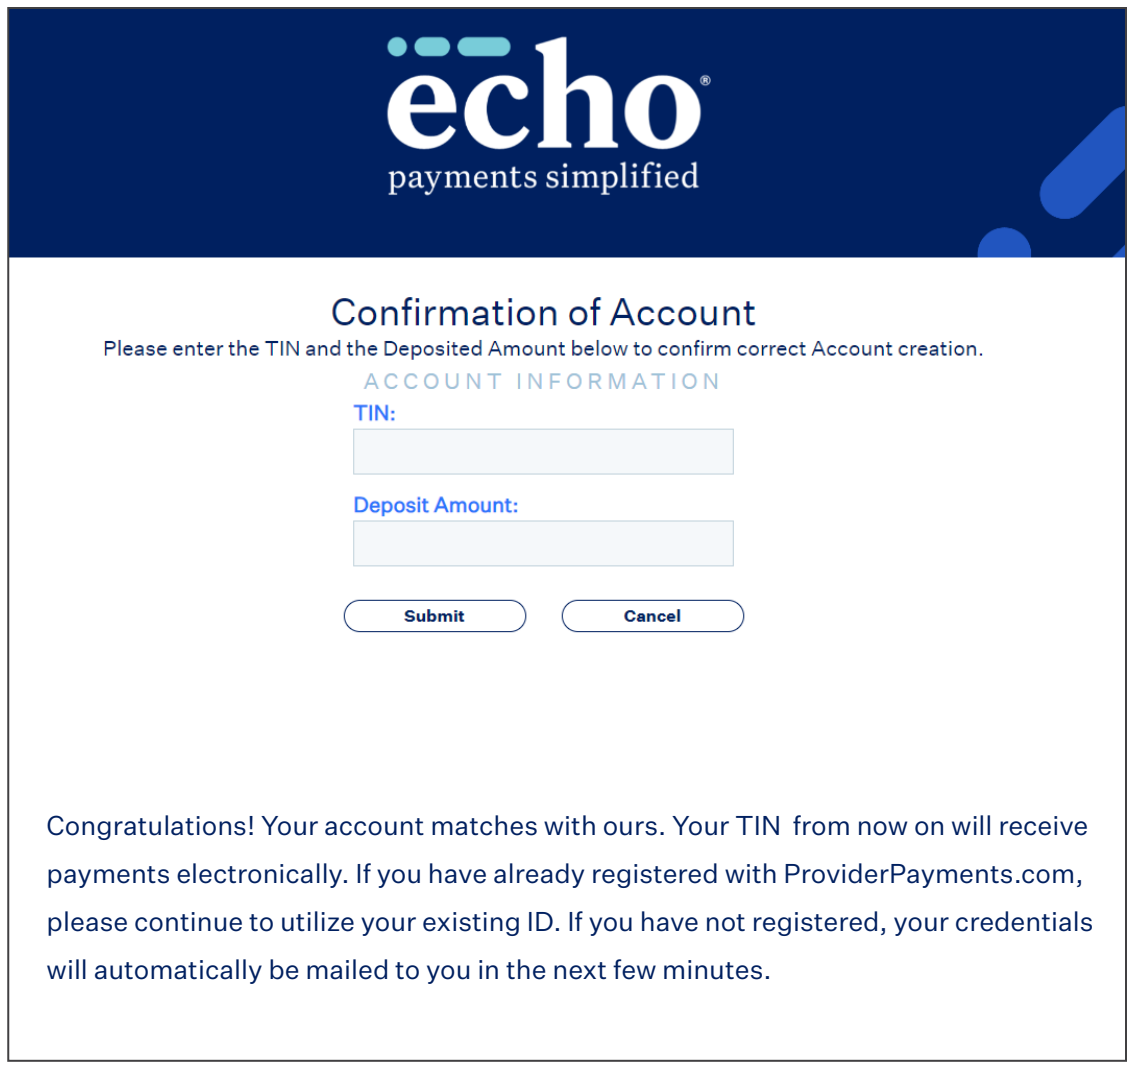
echo®
payments simplified

Confirmation of Account

Please enter the TIN and the Deposited Amount below to confirm correct Account creation.

ACCOUNT INFORMATION

TIN:

Deposit Amount:

Submit

Cancel

Congratulations! Your account matches with ours. Your TIN from now on will receive payments electronically. If you have already registered with ProviderPayments.com, please continue to utilize your existing ID. If you have not registered, your credentials will automatically be mailed to you in the next few minutes.